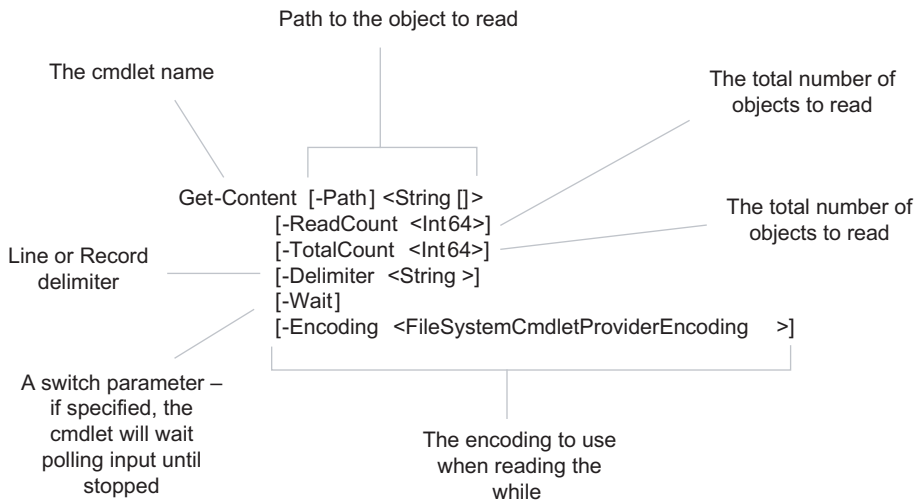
Path to the object to read

The cmdlet name

The total number of objects to read

Get-Content [-Path] <String []>
[-ReadCount <Int64>]
[-TotalCount <Int64>]
[-Delimiter <String >]
[-Wait]
[-Encoding <FileSystemCmdletProviderEncoding >]

The total number of objects to read

Line or Record delimiter

A switch parameter – if specified, the cmdlet will wait polling input until stopped

The encoding to use when reading the while